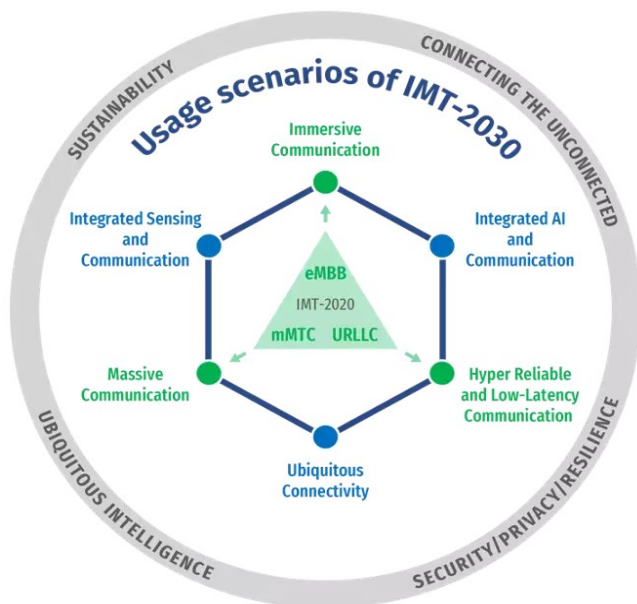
Usage scenarios of IMT-2030

SUSTAINABILITY

CONNECTING THE UNCONNECTED

UBIQUITOUS INTELLIGENCE

SECURITY/PRIVACY/RESILIENCE

Immersive Communication

Integrated Sensing and Communication

Integrated AI and Communication

eMBB

IMT-2020

mMTC URLLC

Massive Communication

Hyper Reliable and Low-Latency Communication

Ubiquitous Connectivity